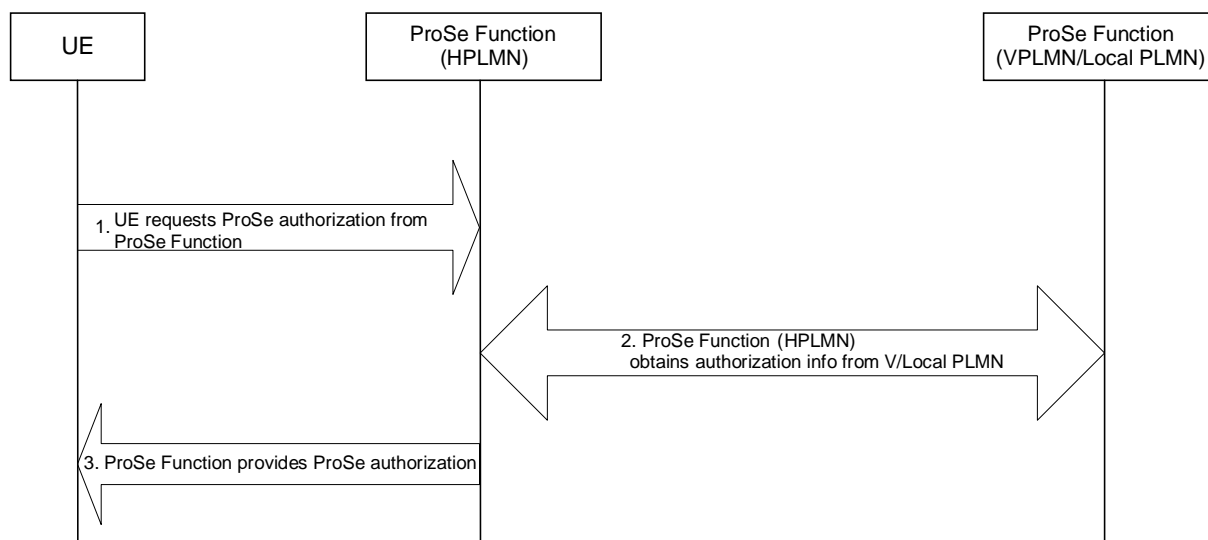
UE

ProSe Function
(HPLMN)

ProSe Function
(VPLMN/Local PLMN)

1. UE requests ProSe authorization from ProSe Function

2. ProSe Function (HPLMN) obtains authorization info from V/Local PLMN

3. ProSe Function provides ProSe authorization